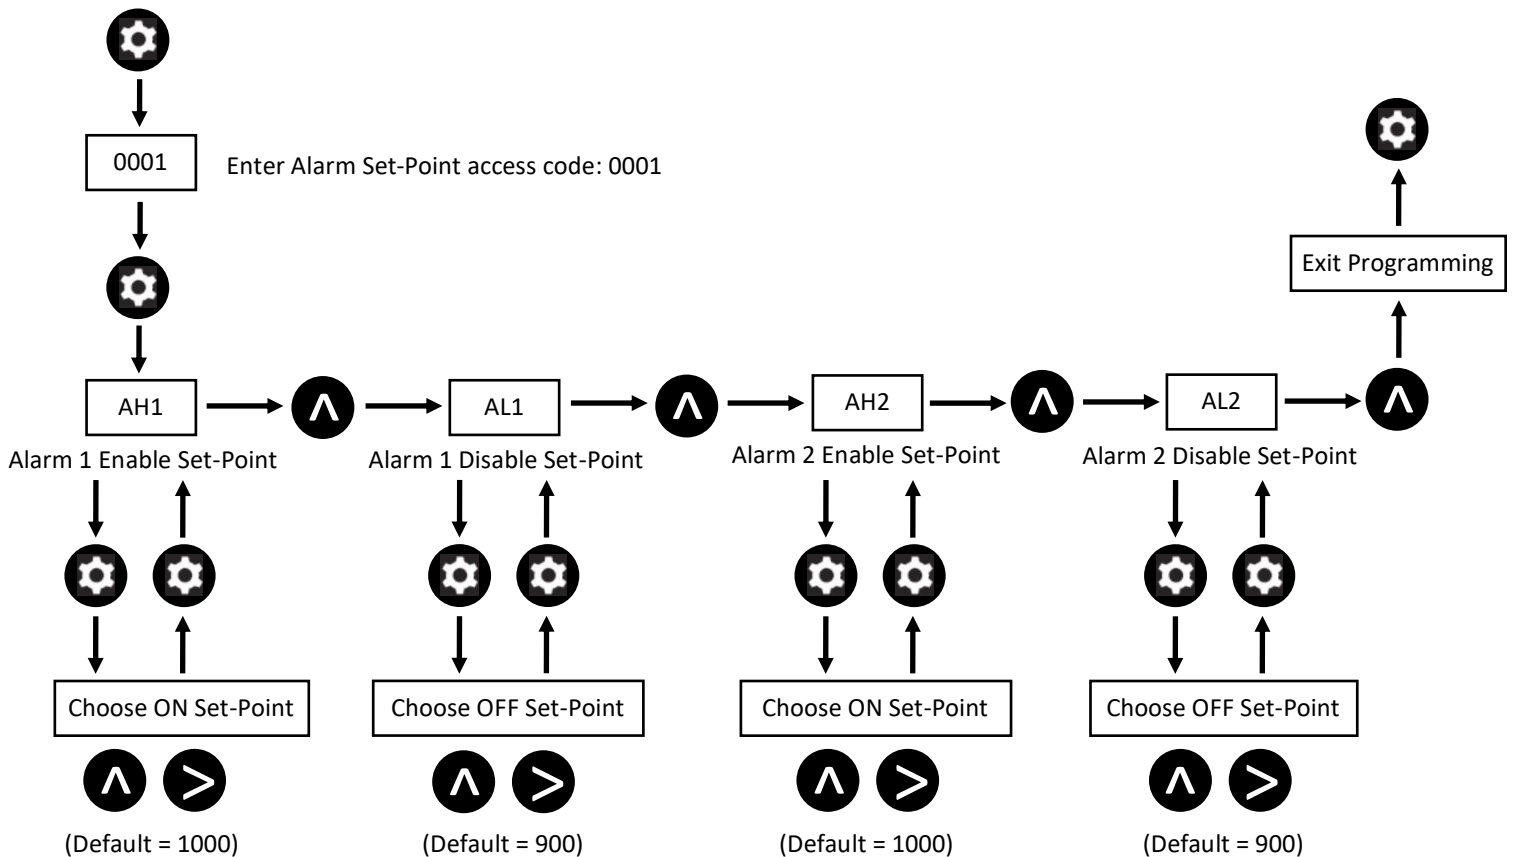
0001

Enter Alarm Set-Point access code: 0001

Exit Programming

AH1

Alarm 1 Enable Set-Point

Choose ON Set-Point

(Default = 1000)

AL1

Alarm 1 Disable Set-Point

Choose OFF Set-Point

(Default = 900)

AH2

Alarm 2 Enable Set-Point

Choose ON Set-Point

(Default = 1000)

AL2

Alarm 2 Disable Set-Point

Choose OFF Set-Point

(Default = 900)